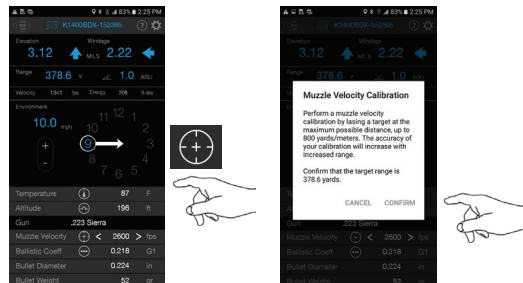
83% 2:25 PM
K1400BDX-15298

Elevation 3.12 MILS Windage 2.22

Range 378.6 Y 1.0 ANU

Velocity 1341 fps Energy 26K ft-lbs

Environment

10.0 mph

11 12 1 2 3 4 5 6 7 8 9 10

9

+
-

Temperature 87 F
Altitude 196 ft
Gun .223 Sierra
Muzzle Velocity < 2600 > fps
Ballistic Coeff 0.218 G1
Bullet Diameter 0.224 in
Bullet Weight 52 gr

83% 2:25 PM
K1400BDX-15298

3.12 2.22

378.6

Muzzle Velocity Calibration

Perform a muzzle velocity calibration by lasing a target at the maximum possible distance, up to 800 yards/meters. The accuracy of your calibration will increase with increased range.

Confirm that the target range is 378.6 yards.

CANCEL CONFIRM

Gun
Muzzle Velocity < 2600 > fps
Ballistic Coeff 0.218 G1
Bullet Diameter 0.224 in
Bullet Weight 52 gr